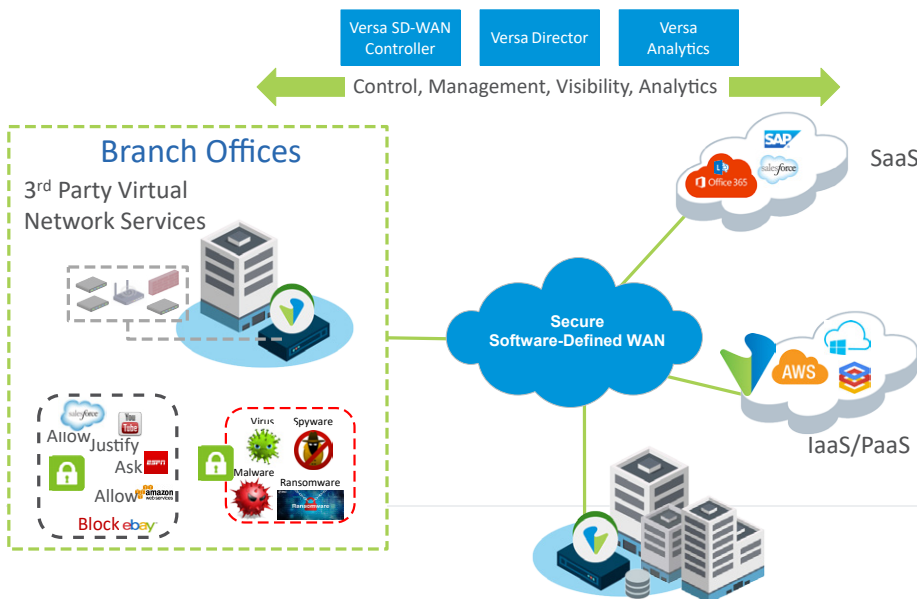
Versa SD-WAN Controller

Versa Director

Versa Analytics

Control, Management, Visibility, Analytics

Branch Offices

3rd Party Virtual Network Services

SAP

Office 365

salesforce

SaaS

Secure Software-Defined WAN

AWS

IaaS/PaaS

salesforce

Allow

YouTube

Justify

Ask

ESPN

Allow

amazon web services

Block

ebay

Virus

Spyware

Malware

Ransomware

Ransomware